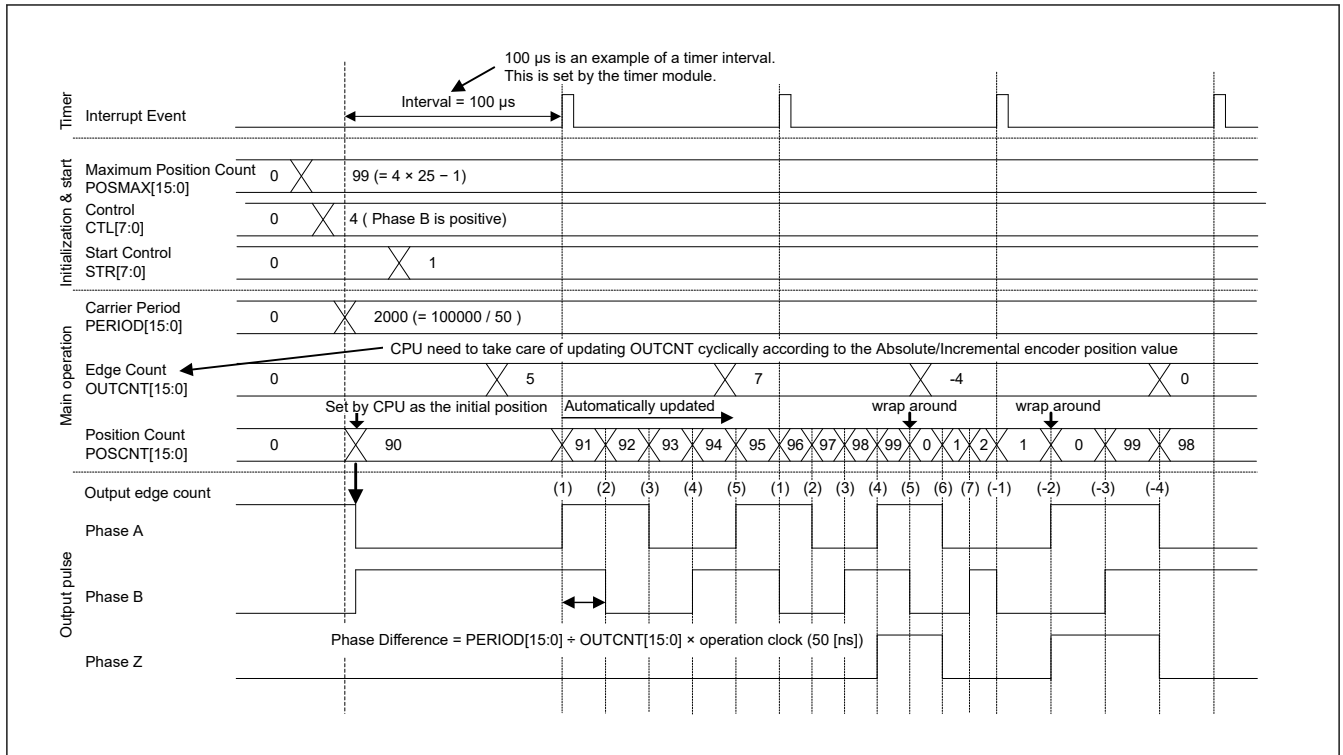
100 μs is an example of a timer interval.
This is set by the timer module.

Timer

Interrupt Event

Interval = 100 μs

Initialization & start

Maximum Position Count
POSMAX[15:0]

0

99 (= 4 × 25 − 1)

Control
CTL[7:0]

0

4 ( Phase B is positive)

Start Control
STR[7:0]

0

1

Main operation

Carrier Period
PERIOD[15:0]

0

2000 (= 100000 / 50 )

CPU need to take care of updating OUTCNT cyclically according to the Absolute/Incremental encoder position value

Edge Count
OUTCNT[15:0]

0

5

7

-4

0

Set by CPU as the initial position

Automatically updated

wrap around

wrap around

Position Count
POSCNT[15:0]

0

90

91 92 93 94 95 96 97 98 99 0 1 2 1 0 99 98

Output pulse

Output edge count

(1) (2) (3) (4) (5) (1) (2) (3) (4) (5) (6) (7) (-1) (-2) (-3) (-4)

Phase A

Phase B

Phase Difference = PERIOD[15:0] ÷ OUTCNT[15:0] × operation clock (50 [ns])

Phase Z